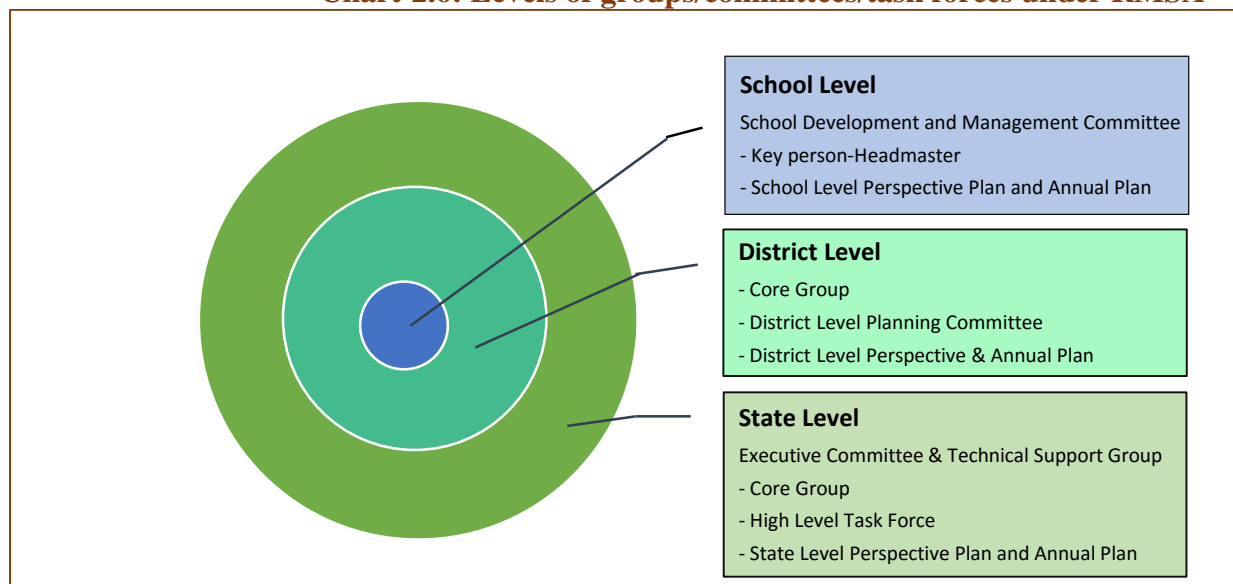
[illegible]

School Level

School Development and Management Committee

- Key person-Headmaster

- School Level Perspective Plan and Annual Plan

District Level

- Core Group

- District Level Planning Committee

- District Level Perspective & Annual Plan

State Level

Executive Committee & Technical Support Group

- Core Group

- High Level Task Force

- State Level Perspective Plan and Annual Plan